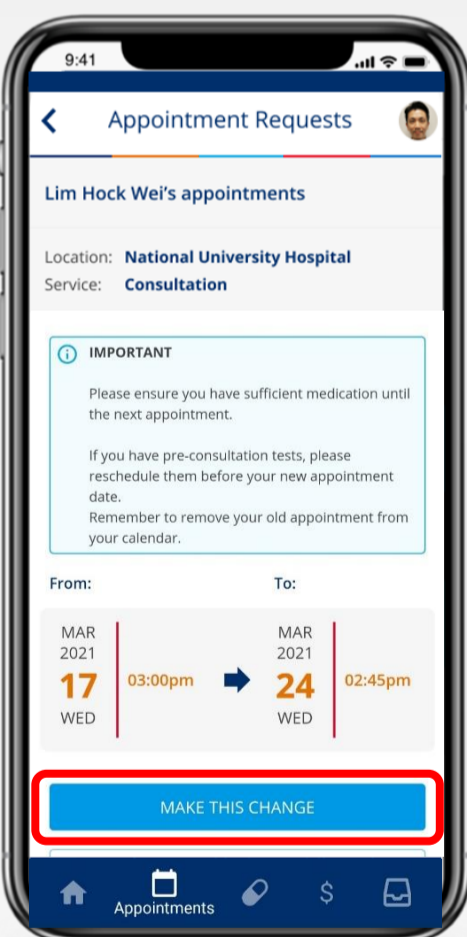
9:41

Appointment Requests

Lim Hock Wei's appointments

Location: National University Hospital
Service: Consultation

IMPORTANT

Please ensure you have sufficient medication until the next appointment.

If you have pre-consultation tests, please reschedule them before your new appointment date.
Remember to remove your old appointment from your calendar.

From:

To:

MAR
2021
17
WED

03:00pm

MAR
2021
24
WED

02:45pm

MAKE THIS CHANGE

Appointments

$